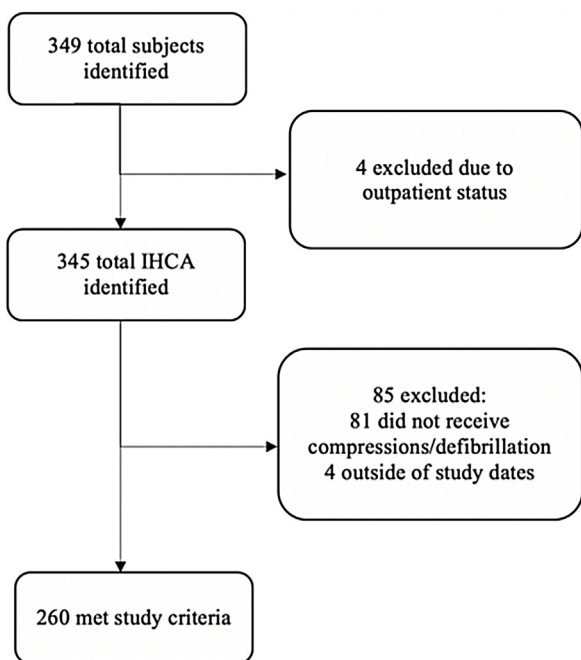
349 total subjects identified

4 excluded due to outpatient status

345 total IHCA identified

85 excluded:
81 did not receive compressions/defibrillation
4 outside of study dates

260 met study criteria